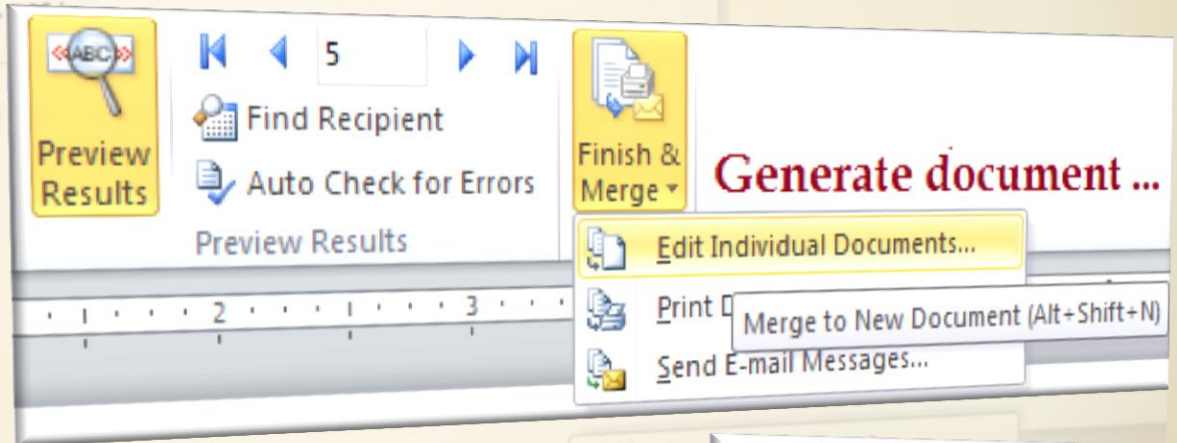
«ABC»

Preview Results

5

Find Recipient

Auto Check for Errors

Preview Results

Finish & Merge

Generate document ...

Edit Individual Documents...

Print D

Merge to New Document (Alt+Shift+N)

Send E-mail Messages...

1 2 1 3